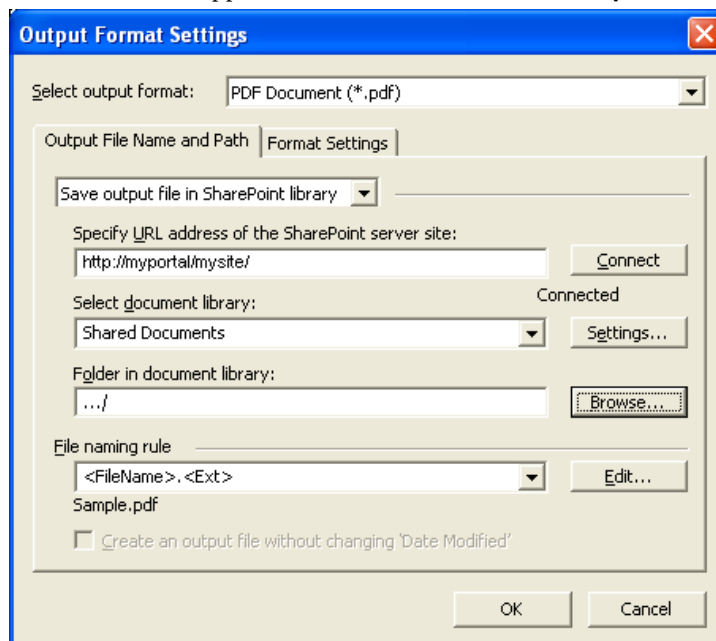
Output Format Settings

Select output format: PDF Document (*.pdf)

Output File Name and Path | Format Settings

Save output file in SharePoint library

Specify URL address of the SharePoint server site:
http://myportal/mysite/
Connect

Select document library:
Connected
Shared Documents
Settings...

Folder in document library:
.../
Browse...

File naming rule
<FileName>.<Ext>
Edit...
Sample.pdf

Create an output file without changing 'Date Modified'

OK Cancel